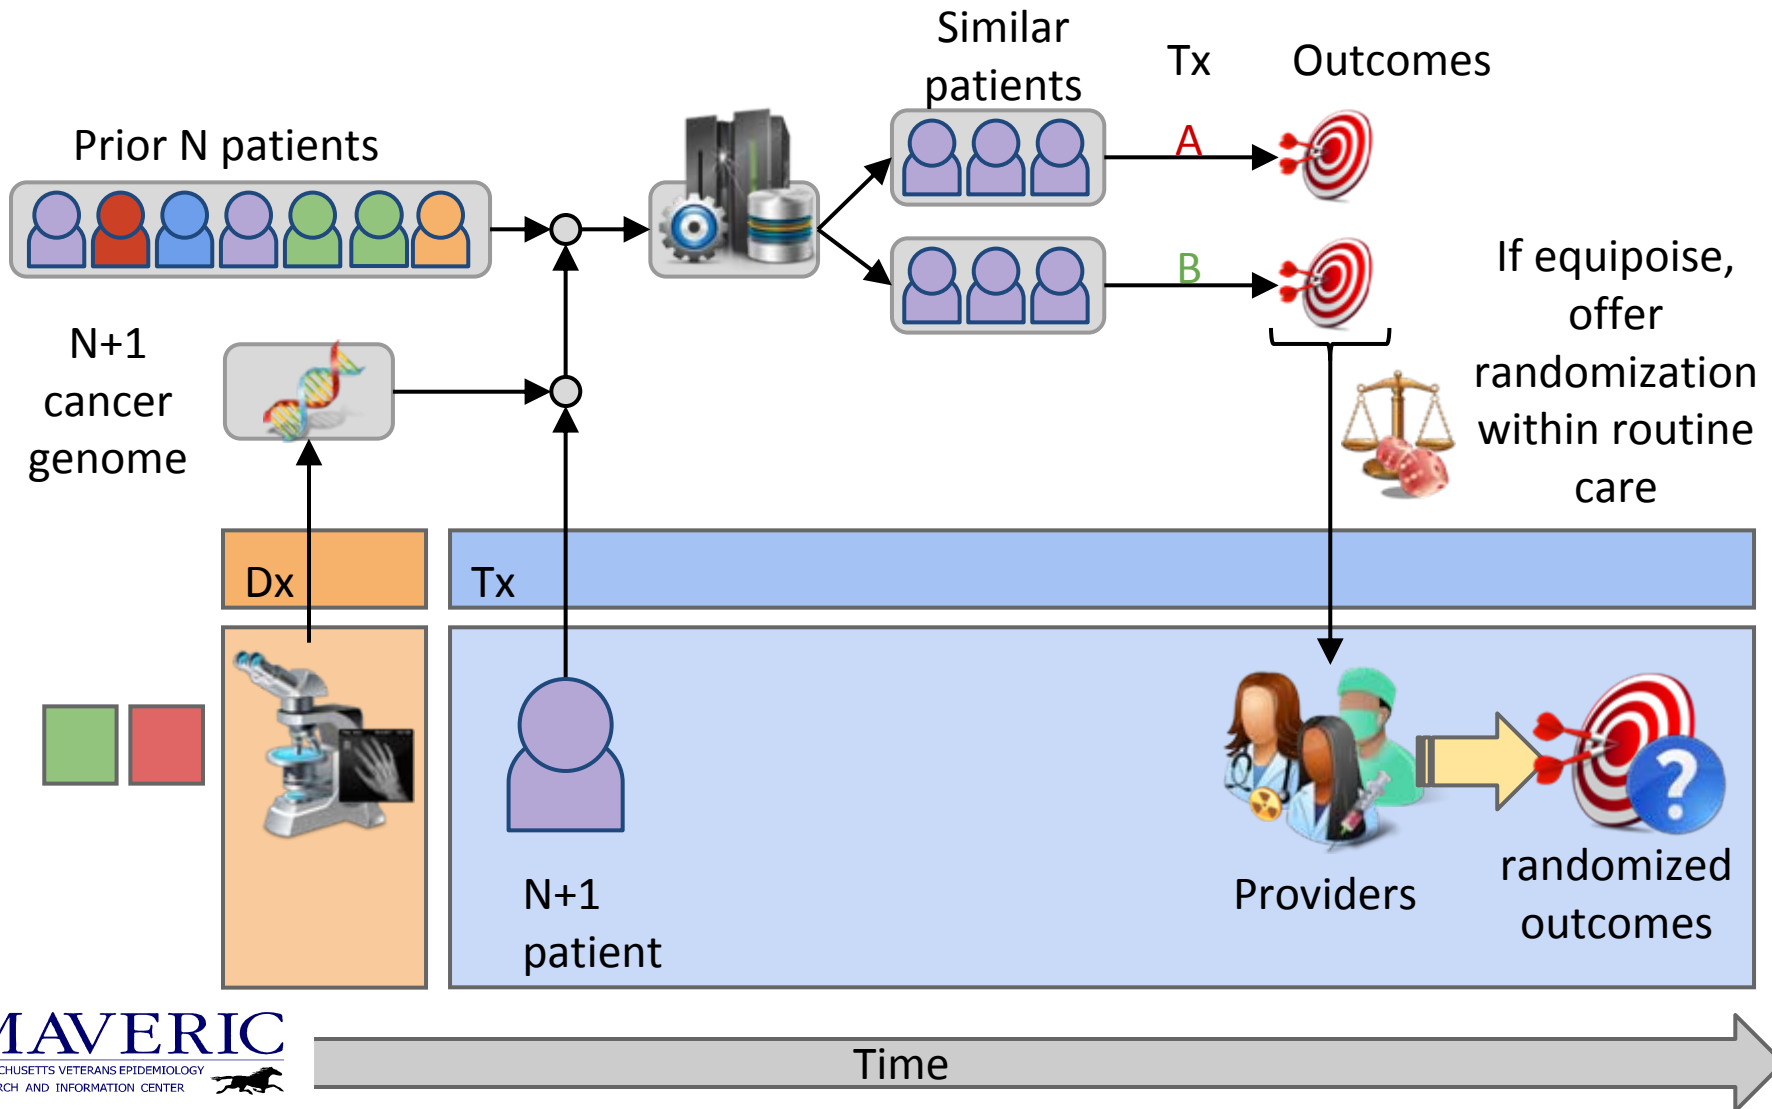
Similar patients

Tx

Outcomes

Prior N patients

A

B

If equipoise, offer randomization within routine care

N+1 cancer genome

Dx

Tx

N+1 patient

Providers

randomized outcomes

MAVERIC
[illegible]CHUSETTS VETERANS EPIDEMIOLOGY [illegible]RCH AND INFORMATION CENTER

Time